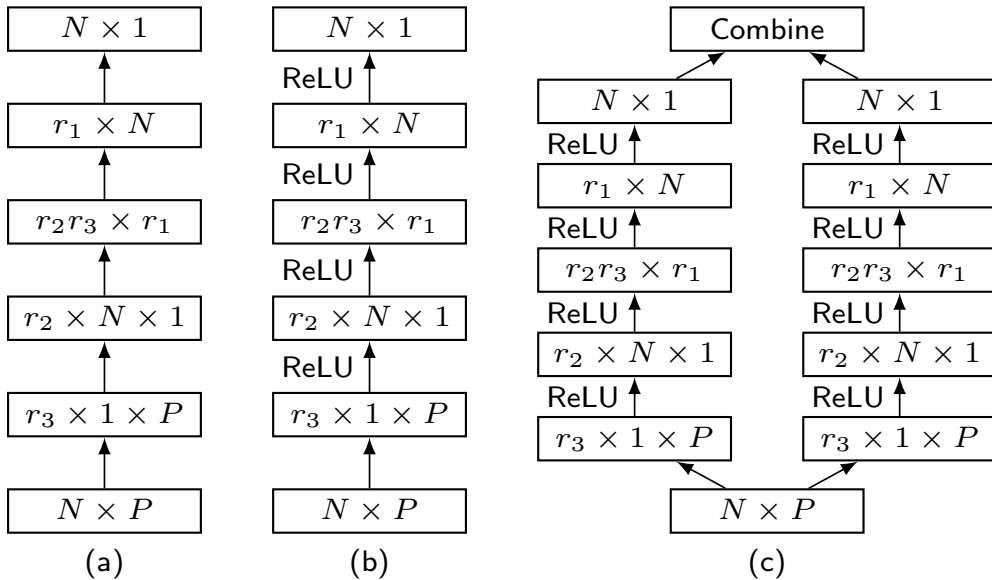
$N \times 1$

$r_1 \times N$

$r_2 r_3 \times r_1$

$r_2 \times N \times 1$

$r_3 \times 1 \times P$

$N \times P$

(a)

$N \times 1$

ReLU

$r_1 \times N$

ReLU

$r_2 r_3 \times r_1$

ReLU

$r_2 \times N \times 1$

ReLU

$r_3 \times 1 \times P$

$N \times P$

(b)

Combine

$N \times 1$

ReLU

$r_1 \times N$

ReLU

$r_2 r_3 \times r_1$

ReLU

$r_2 \times N \times 1$

ReLU

$r_3 \times 1 \times P$

$N \times 1$

ReLU

$r_1 \times N$

ReLU

$r_2 r_3 \times r_1$

ReLU

$r_2 \times N \times 1$

ReLU

$r_3 \times 1 \times P$

$N \times P$

(c)